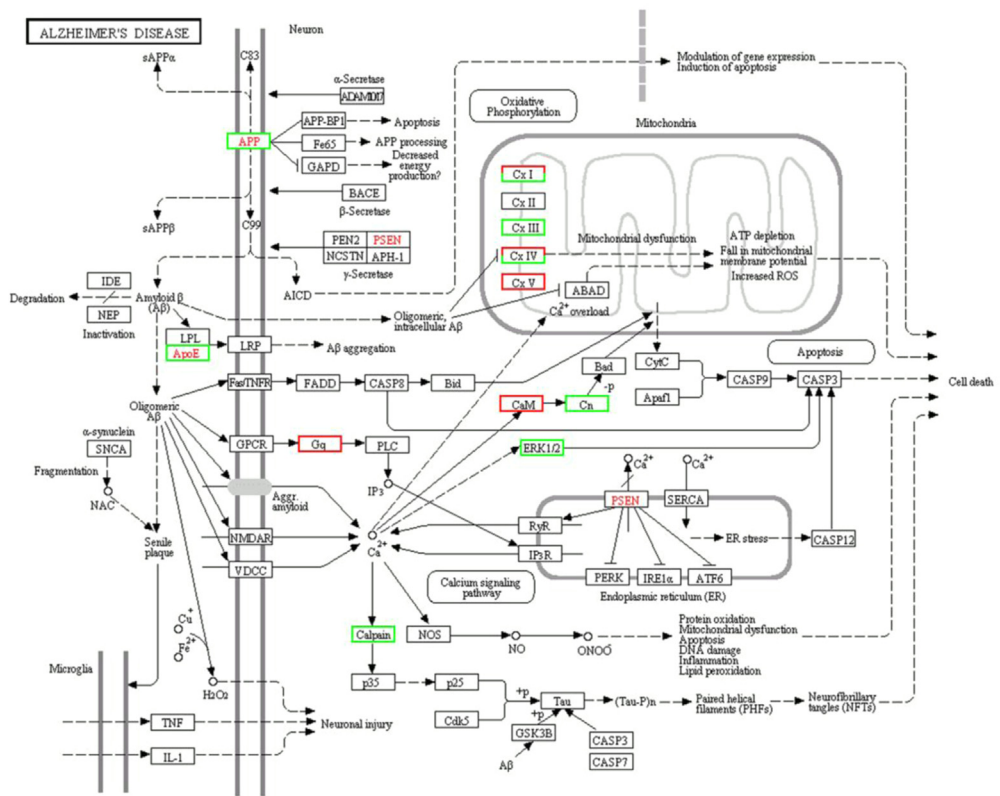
ALZHEIMER'S DISEASE

Neuron

sAPPα

C83

α-Secretase

ADAM10/17

APP

APP-BP1

Apoptosis

Fe65

APP processing

GAPD

Decreased energy production?

BACE

β-Secretase

sAPPβ

C99

PEN2

PSEN

NCSTN

APH-1

γ-Secretase

AICD

Modulation of gene expression
Induction of apoptosis

Oxidative Phosphorylation

Mitochondria

Cx I

Cx II

Cx III

Cx IV

Cx V

Mitochondrial dysfunction

ATP depletion
Fall in mitochondrial membrane potential
Increased ROS

ABAD

$Ca^{2+}$ overload

IDE

NEP

Degradation

Amyloid β (Aβ)

Inactivation

Oligomeric, intracellular Aβ

LPL

ApoE

LRP

Aβ aggregation

Bad

-p

CytC

Apoptosis

Fas/TNFR

FADD

CASP8

Bid

CASP9

CASP3

Cell death

Apaf1

CaM

Cn

Oligomeric Aβ

α-synuclein

SNCA

GPCR

Gq

PLC

ERK1/2

Fragmentation

NAC

$IP_3$

$Ca^{2+}$

$Ca^{2+}$

Aggr. amyloid

PSEN

SERCA

RyR

Senile plaque

NMDAR

$Ca^{2+}$

IP3R

ER stress

CASP12

VDCC

PERK

IRE1α

ATF6

Calcium signaling pathway

Endoplasmic reticulum (ER)

$Cu^{+}$

$Fe^{2+}$

Calpain

NOS

NO

ONOO⁻

Protein oxidation
Mitochondrial dysfunction
Apoptosis
DNA damage
Inflammation
Lipid peroxidation

Microglia

H2O2

p35

p25

+p

Tau

(Tau-P)n

Paired helical filaments (PHFs)

Neurofibrillary tangles (NFTs)

Cdk5

+p

TNF

Neuronal injury

GSK3B

CASP3

IL-1

Aβ

CASP7